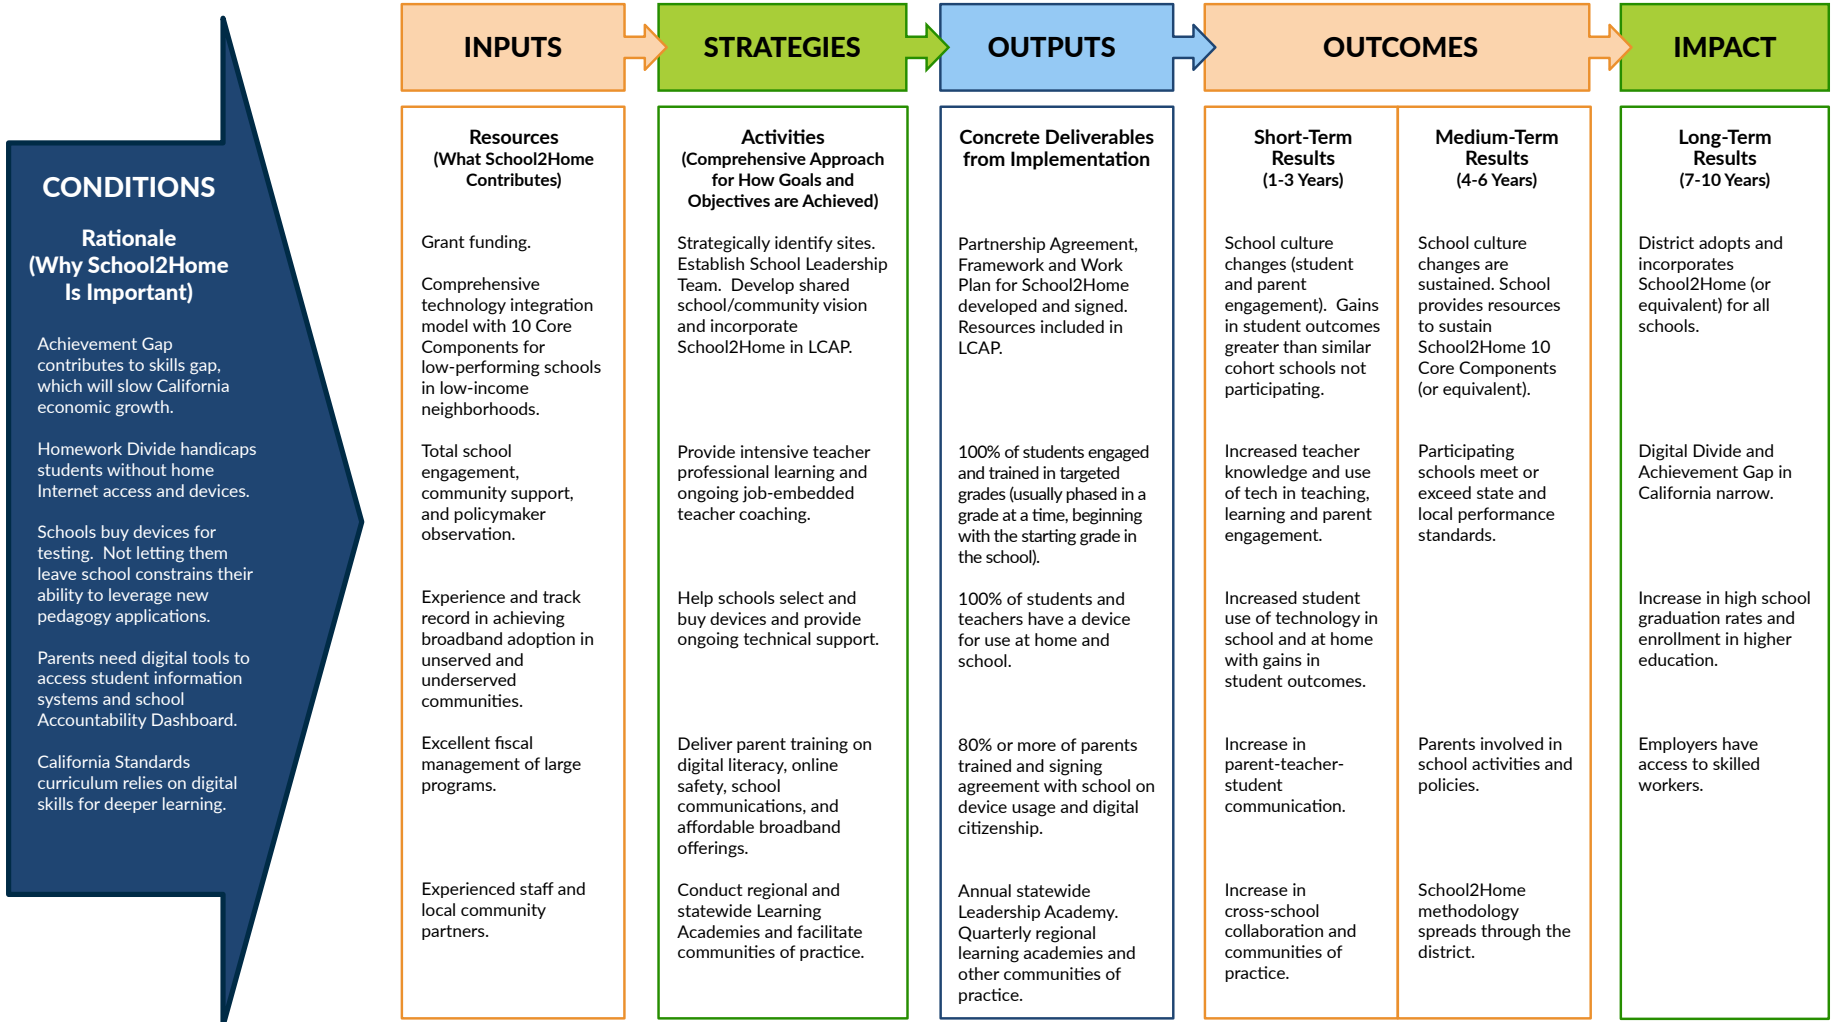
CONDITIONS

Rationale
(Why School2Home Is Important)

Achievement Gap contributes to skills gap, which will slow California economic growth.

Homework Divide handicaps students without home Internet access and devices.

Schools buy devices for testing. Not letting them leave school constrains their ability to leverage new pedagogy applications.

Parents need digital tools to access student information systems and school Accountability Dashboard.

California Standards curriculum relies on digital skills for deeper learning.

INPUTS

Resources
(What School2Home Contributes)

Grant funding.

Comprehensive technology integration model with 10 Core Components for low-performing schools in low-income neighborhoods.

Total school engagement, community support, and policymaker observation.

Experience and track record in achieving broadband adoption in unserved and underserved communities.

Excellent fiscal management of large programs.

Experienced staff and local community partners.

STRATEGIES

Activities
(Comprehensive Approach for How Goals and Objectives are Achieved)

Strategically identify sites. Establish School Leadership Team. Develop shared school/community vision and incorporate School2Home in LCAP.

Provide intensive teacher professional learning and ongoing job-embedded teacher coaching.

Help schools select and buy devices and provide ongoing technical support.

Deliver parent training on digital literacy, online safety, school communications, and affordable broadband offerings.

Conduct regional and statewide Learning Academies and facilitate communities of practice.

OUTPUTS

Concrete Deliverables from Implementation

Partnership Agreement, Framework and Work Plan for School2Home developed and signed. Resources included in LCAP.

100% of students engaged and trained in targeted grades (usually phased in a grade at a time, beginning with the starting grade in the school).

100% of students and teachers have a device for use at home and school.

80% or more of parents trained and signing agreement with school on device usage and digital citizenship.

Annual statewide Leadership Academy. Quarterly regional learning academies and other communities of practice.

OUTCOMES

Short-Term Results
(1-3 Years)

School culture changes (student and parent engagement). Gains in student outcomes greater than similar cohort schools not participating.

Increased teacher knowledge and use of tech in teaching, learning and parent engagement.

Increased student use of technology in school and at home with gains in student outcomes.

Increase in parent-teacher-student communication.

Increase in cross-school collaboration and communities of practice.

Medium-Term Results
(4-6 Years)

School culture changes are sustained. School provides resources to sustain School2Home 10 Core Components (or equivalent).

Participating schools meet or exceed state and local performance standards.

Parents involved in school activities and policies.

School2Home methodology spreads through the district.

IMPACT

Long-Term Results
(7-10 Years)

District adopts and incorporates School2Home (or equivalent) for all schools.

Digital Divide and Achievement Gap in California narrow.

Increase in high school graduation rates and enrollment in higher education.

Employers have access to skilled workers.